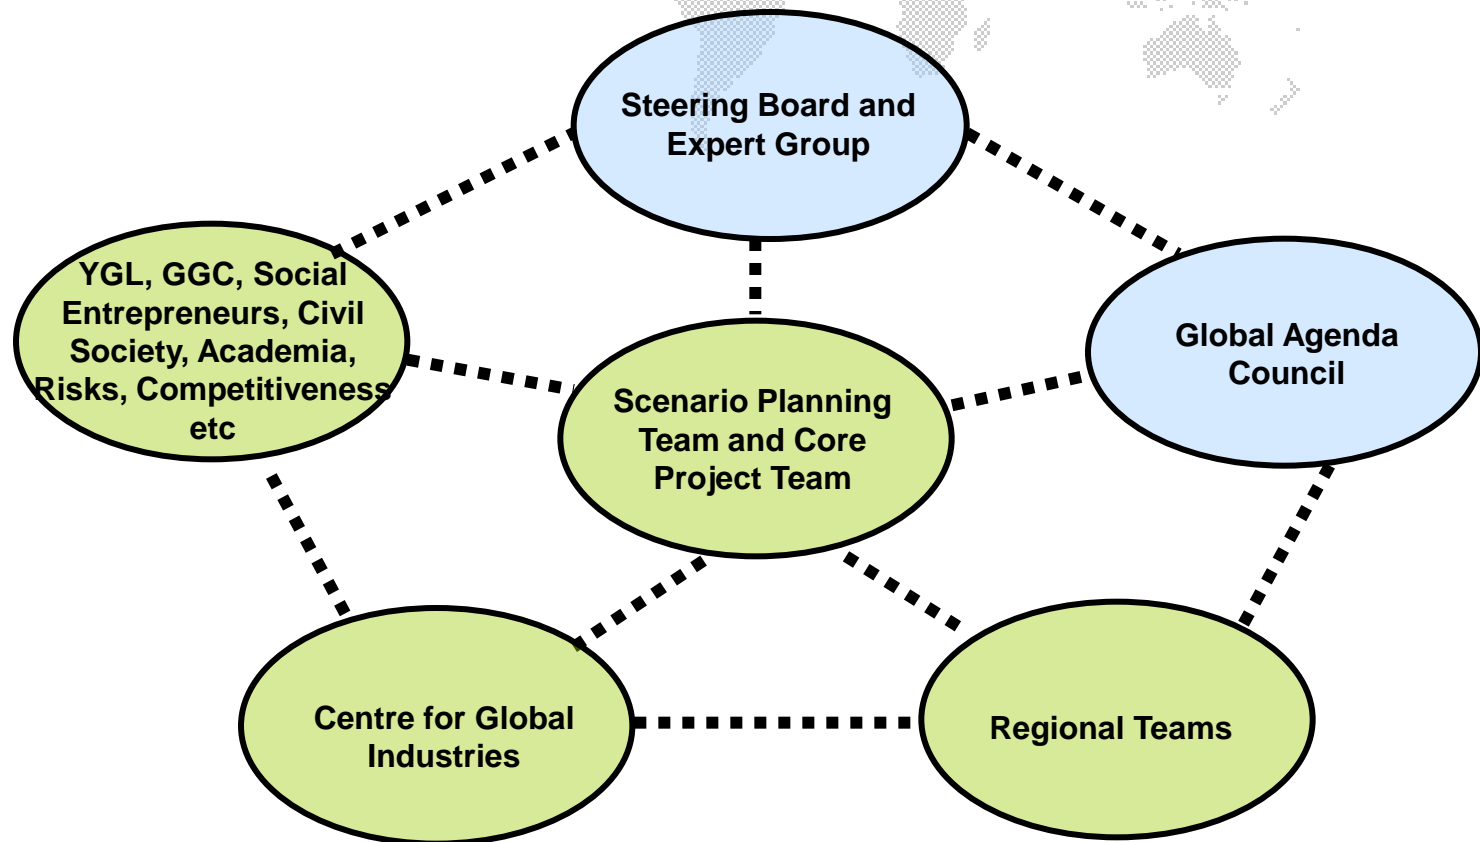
Steering Board and Expert Group

YGL, GGC, Social Entrepreneurs, Civil Society, Academia, Risks, Competitiveness etc

Global Agenda Council

Scenario Planning Team and Core Project Team

Centre for Global Industries

Regional Teams